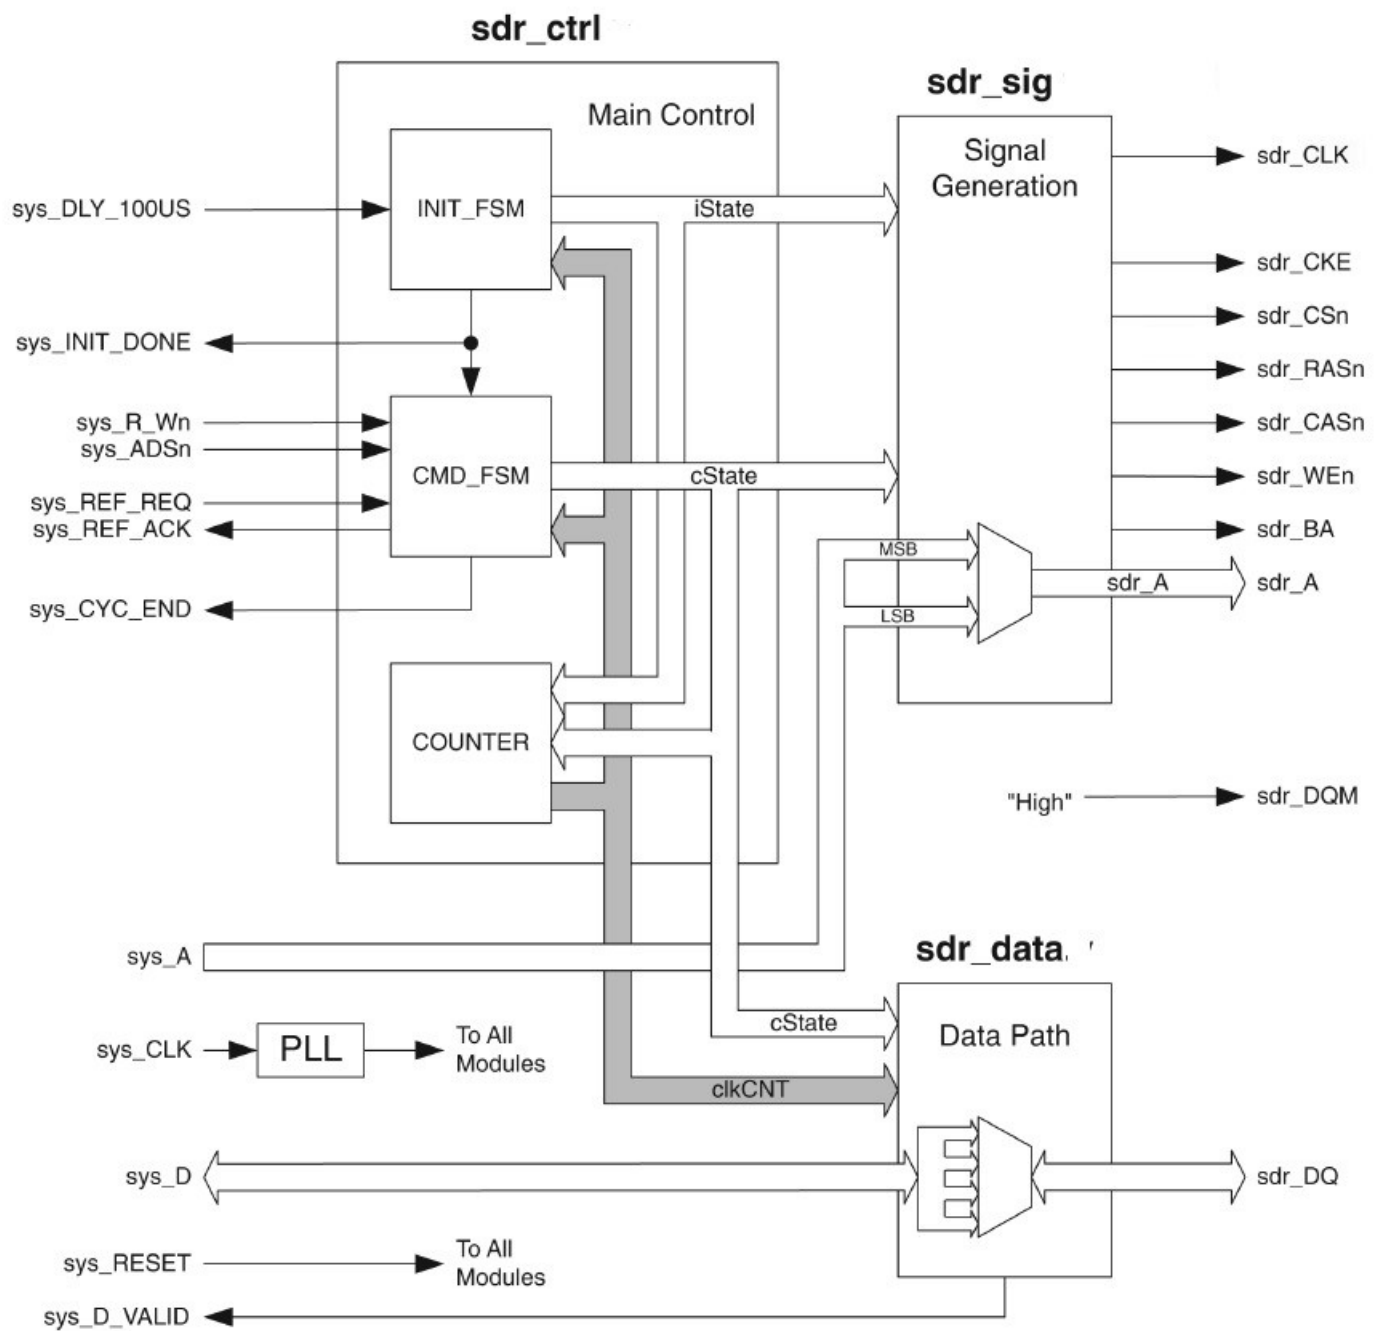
sdr_ctrl

Main Control

sdr_sig

Signal Generation

sys_DLY_100US

INIT_FSM

iState

sdr_CLK

sdr_CKE

sys_INIT_DONE

sdr_CSn

sdr_RASn

sys_R_Wn

sys_ADSn

sdr_CASn

CMD_FSM

cState

sdr_WEn

sys_REF_REQ

sys_REF_ACK

sdr_BA

MSB

sdr_A

sdr_A

sys_CYC_END

LSB

COUNTER

"High"

sdr_DQM

sdr_data.

sys_A

cState

Data Path

sys_CLK

PLL

To All Modules

clkCNT

sys_D

sdr_DQ

sys_RESET

To All Modules

sys_D_VALID